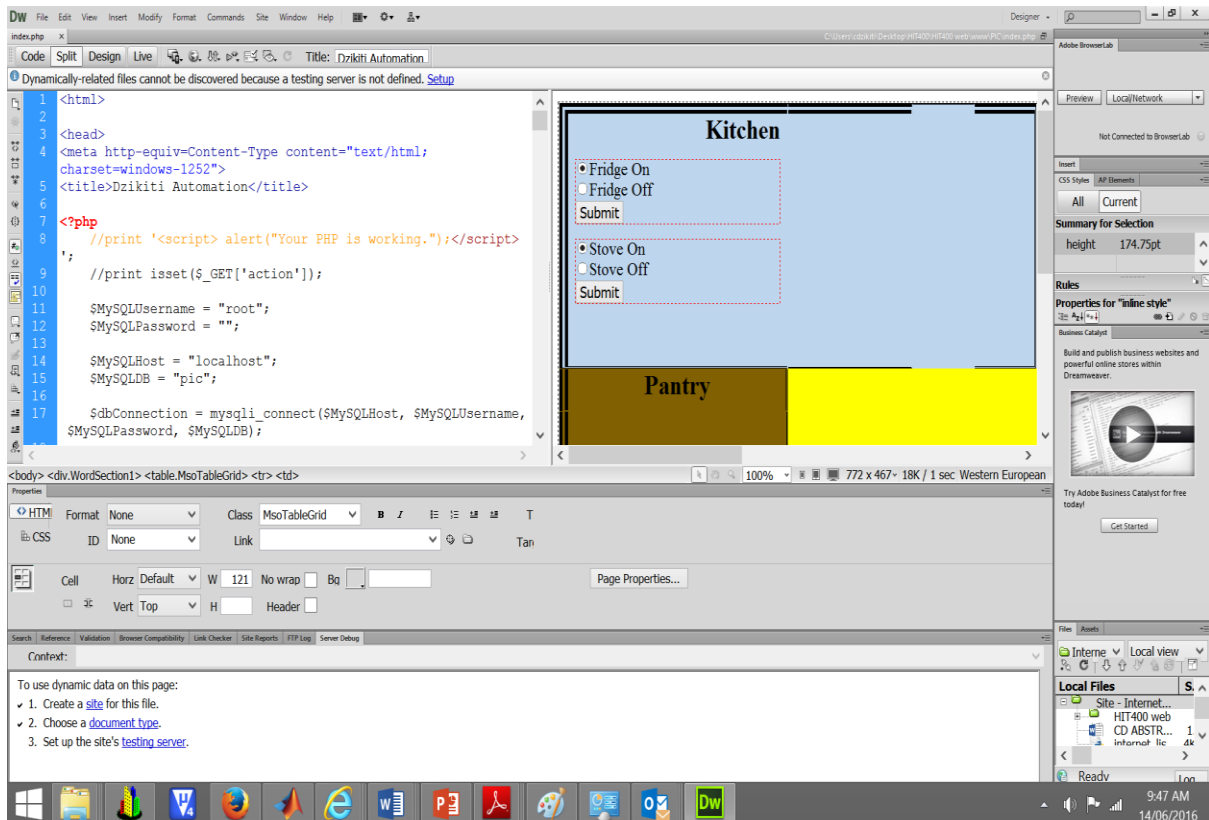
DW File Edit View Insert Modify Format Commands Site Window Help

Designer

index.php ×

C:\Users\cdzikiti\Desktop\HIT400\HIT400 web\www\PIC\index.php

Code Split Design Live Title: Dzikiti Automation

Dynamically-related files cannot be discovered because a testing server is not defined. Setup

1 <html>
2
3 <head>
4 <meta http-equiv=Content-Type content="text/html; charset=windows-1252">
5 <title>Dzikiti Automation</title>
6
7 <?php
8 //print '<script> alert("Your PHP is working.");</script>';
9 //print isset($_GET['action']);
10
11 $MySQLUsername = "root";
12 $MySQLPassword = "";
13
14 $MySQLHost = "localhost";
15 $MySQLDB = "pic";
16
17 $dbConnection = mysqli_connect($MySQLHost, $MySQLUsername, $MySQLPassword, $MySQLDB);

Kitchen

Fridge On
Fridge Off
Submit

Stove On
Stove Off
Submit

Pantry

<body> <div.WordSection1> <table.MsoTableGrid> <tr> <td>

100% 772 x 467 18K / 1 sec Western European

Properties

HTML Format None Class MsoTableGrid B I T
CSS ID None Link Targ

Cell Horz Default W 121 No wrap Bg Page Properties...
Vert Top H Header

Search Reference Validation Browser Compatibility Link Checker Site Reports FTP Log Server Debug

Context:

To use dynamic data on this page:
1. Create a site for this file.
2. Choose a document type.
3. Set up the site's testing server.

Adobe BrowserLab

Preview Local/Network

Not Connected to BrowserLab

Insert

CSS Styles AP Elements

All Current

Summary for Selection

height 174.75pt

Rules

Properties for "inline style"

Business Catalyst

Build and publish business websites and powerful online stores within Dreamweaver.

Try Adobe Business Catalyst for free today!

Get Started

Files Assets

Interne Local view

Local Files S.

Site - Internet...
HIT400 web
CD ABSTR... 1
internet lis... 4k

Ready Log

9:47 AM
14/06/2016